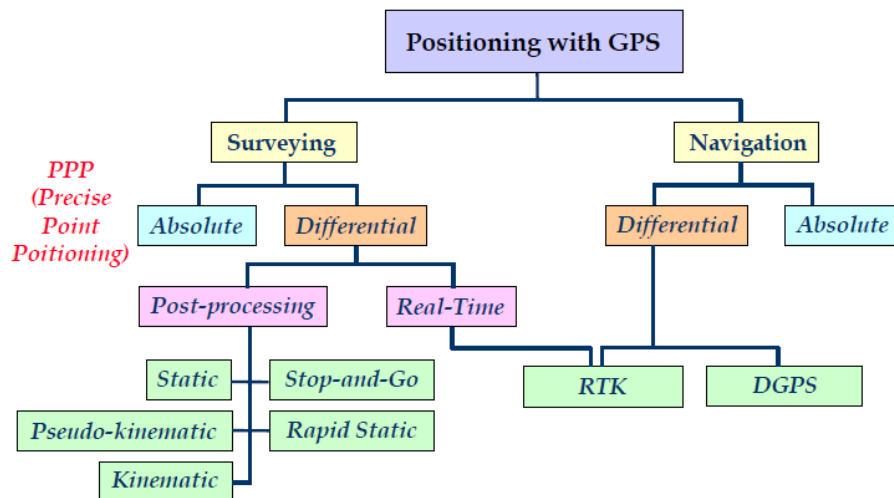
Positioning with GPS

Surveying

Navigation

PPP (Precise Point Poitioning)

Absolute

Differential

Differential

Absolute

Post-processing

Real-Time

Static

Stop-and-Go

RTK

DGPS

Pseudo-kinematic

Rapid Static

Kinematic